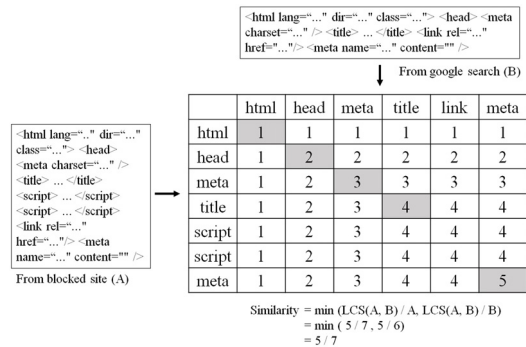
<html lang="..." dir="..." class="..."> <head> <meta charset="..." /> <title> ... </title> <link rel="..." href="..."/> <meta name="..." content="" />

From google search (B)

<html lang=".." dir="..." class="..."> <head> <meta charset="..." /> <title> ... </title> <script> ... </script> <script> ... </script> <link rel="..." href="..."/> <meta name="..." content="" />

From blocked site (A)

| | html | head | meta | title | link | meta |
|---|---|---|---|---|---|---|
| html | 1 | 1 | 1 | 1 | 1 | 1 |
| head | 1 | 2 | 2 | 2 | 2 | 2 |
| meta | 1 | 2 | 3 | 3 | 3 | 3 |
| title | 1 | 2 | 3 | 4 | 4 | 4 |
| script | 1 | 2 | 3 | 4 | 4 | 4 |
| script | 1 | 2 | 3 | 4 | 4 | 4 |
| meta | 1 | 2 | 3 | 4 | 4 | 5 |

Similarity = min (LCS(A, B) / A, LCS(A, B) / B)
= min ( 5 / 7 , 5 / 6)
= 5 / 7